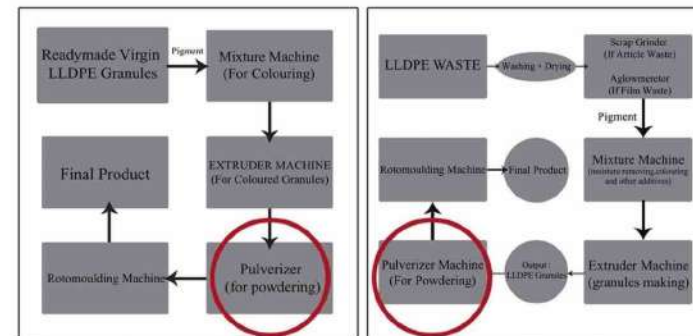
Readymade Virgin LLDPE Granules

Pigment

Mixture Machine (For Colouring)

EXTRUDER MACHINE (For Coloured Granules)

Pulverizer (for powdering)

Rotomoulding Machine

Final Product

LLDPE WASTE

Washing + Drying

Scrap Grinder (If Article Waste) Aglowmerator (If Film Waste)

Pigment

Mixture Machine (moisture removing colouring and other additives)

Extruder Machine (granules making)

Output : LLDPE Granules

Pulverizer Machine (For Powdering)

Rotomoulding Machine

Final Product